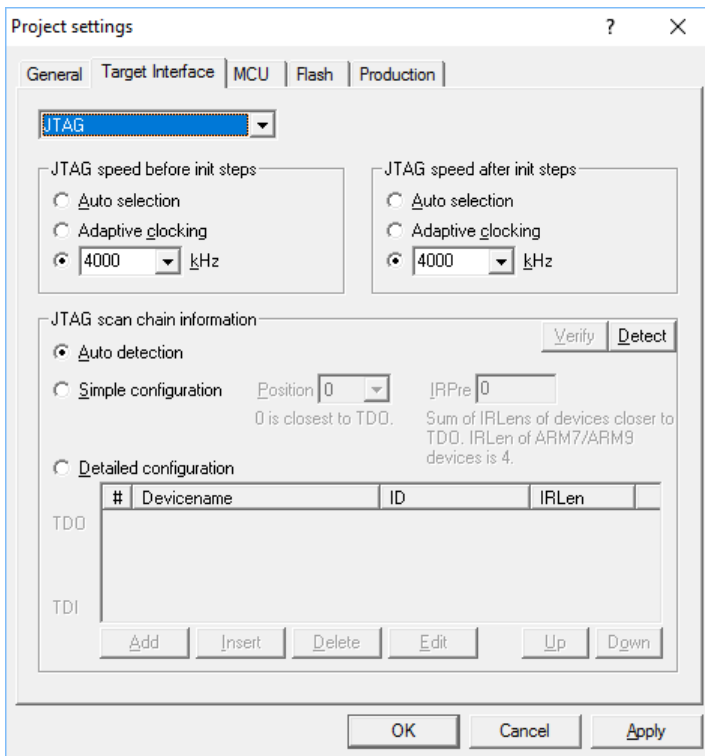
Project settings ? ×

General | Target Interface | MCU | Flash | Production

JTAG

JTAG speed before init steps
Auto selection
Adaptive clocking
4000 kHz

JTAG speed after init steps
Auto selection
Adaptive clocking
4000 kHz

JTAG scan chain information
Verify | Detect
Auto detection
Simple configuration
Position 0
0 is closest to TDO.
IRPre 0
Sum of IRLens of devices closer to TDO. IRLen of ARM7/ARM9 devices is 4.
Detailed configuration

| # | Devicename | ID | IRLen |
|---|---|---|---|

TDO
TDI

Add | Insert | Delete | Edit | Up | Down

OK | Cancel | Apply